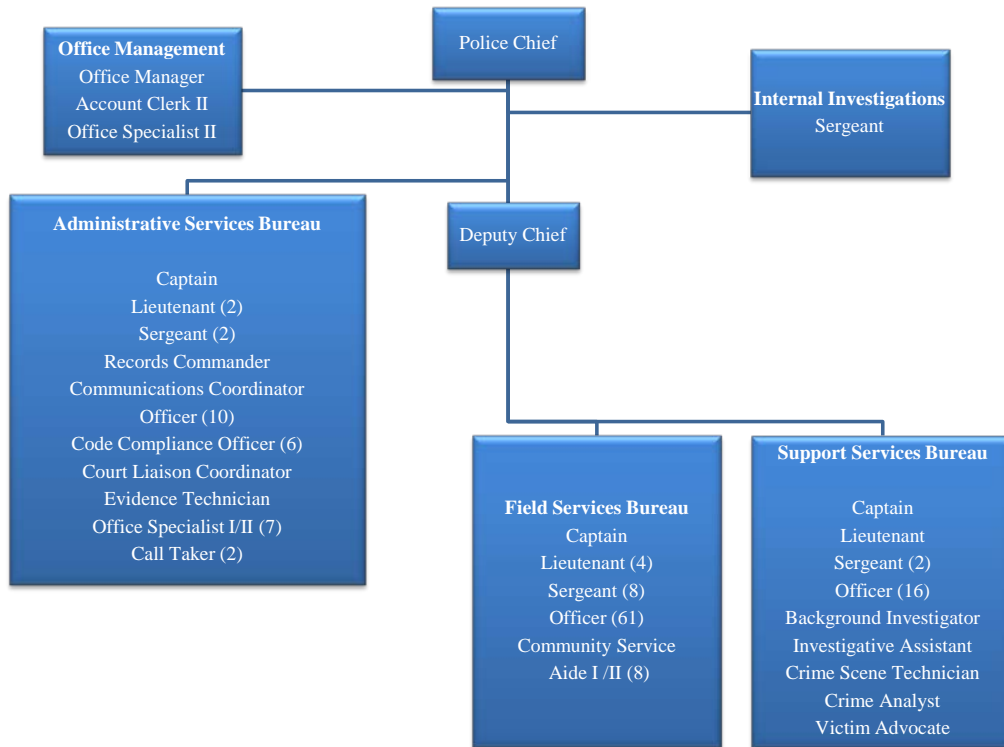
Police Chief

Office Management
Office Manager
Account Clerk II
Office Specialist II

Internal Investigations
Sergeant

Administrative Services Bureau

Captain
Lieutenant (2)
Sergeant (2)
Records Commander
Communications Coordinator
Officer (10)
Code Compliance Officer (6)
Court Liaison Coordinator
Evidence Technician
Office Specialist I/II (7)
Call Taker (2)

Deputy Chief

Field Services Bureau
Captain
Lieutenant (4)
Sergeant (8)
Officer (61)
Community Service Aide I /II (8)

Support Services Bureau

Captain
Lieutenant
Sergeant (2)
Officer (16)
Background Investigator
Investigative Assistant
Crime Scene Technician
Crime Analyst
Victim Advocate